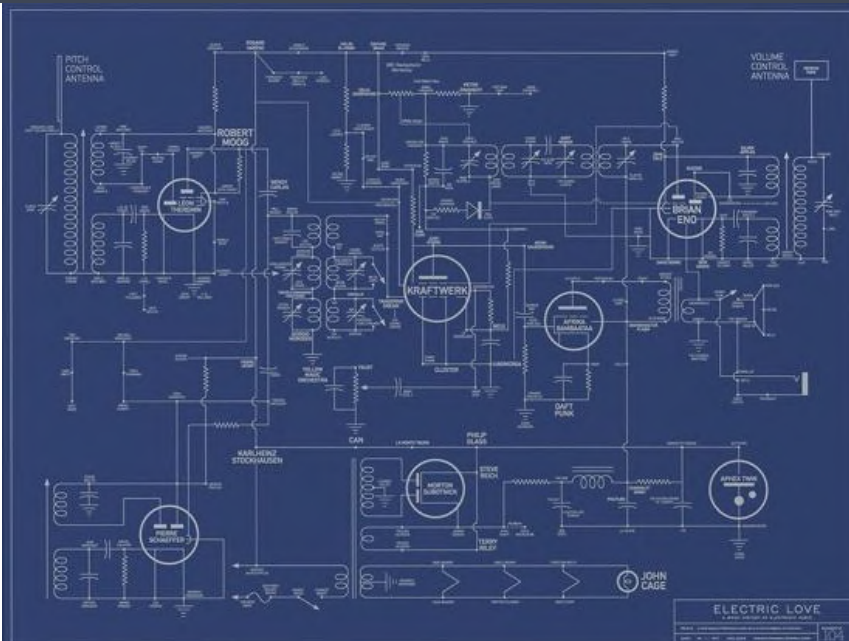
PITCH CONTROL ANTENNA

VOLUME CONTROL ANTENNA

ROBERT MOOG

LEON THEREMIN

BRIAN ENO

KRAFTWERK

AFRIKA BAMBAATAA

YELLOW MAGIC ORCHESTRA

CLUSTER

GIORGIO MORODER

DAFT PUNK

CAN

KARLHEINZ STOCKHAUSEN

PHILIP GLASS

STEVE REICH

MORTON SUBOTNICK

TERRY RILEY

APHEX TWIN

PIERRE SCHAEFFER

JOHN CAGE

ELECTRIC LOVE